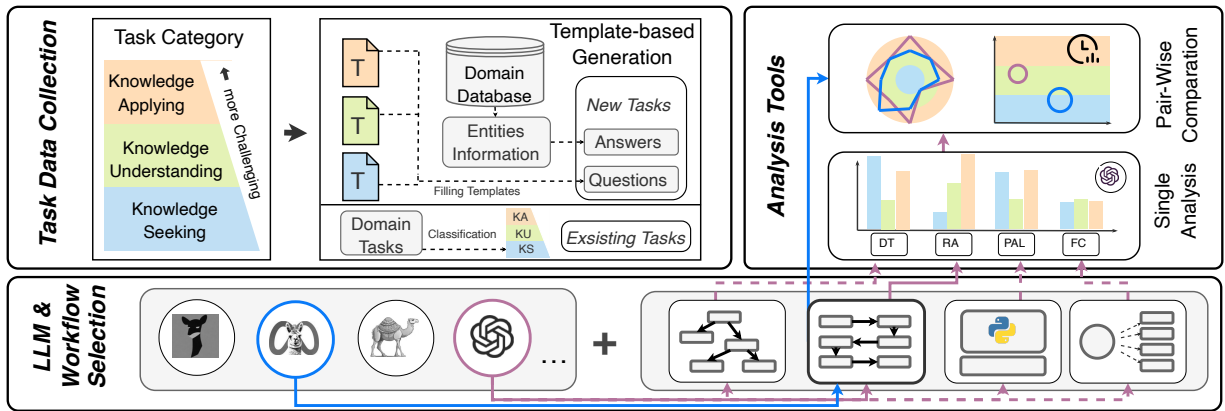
Task Data Collection

Task Category

Knowledge Applying

Knowledge Understanding

Knowledge Seeking

more Challenging

Template-based Generation

T

T

T

Domain Database

Entities Information

New Tasks

Answers

Questions

Filling Templates

Domain Tasks

Classification

KA

KU

KS

Exsisting Tasks

Analysis Tools

Pair-Wise Comparation

Single Analysis

DT

RA

PAL

FC

LLM & Workflow Selection

...

+